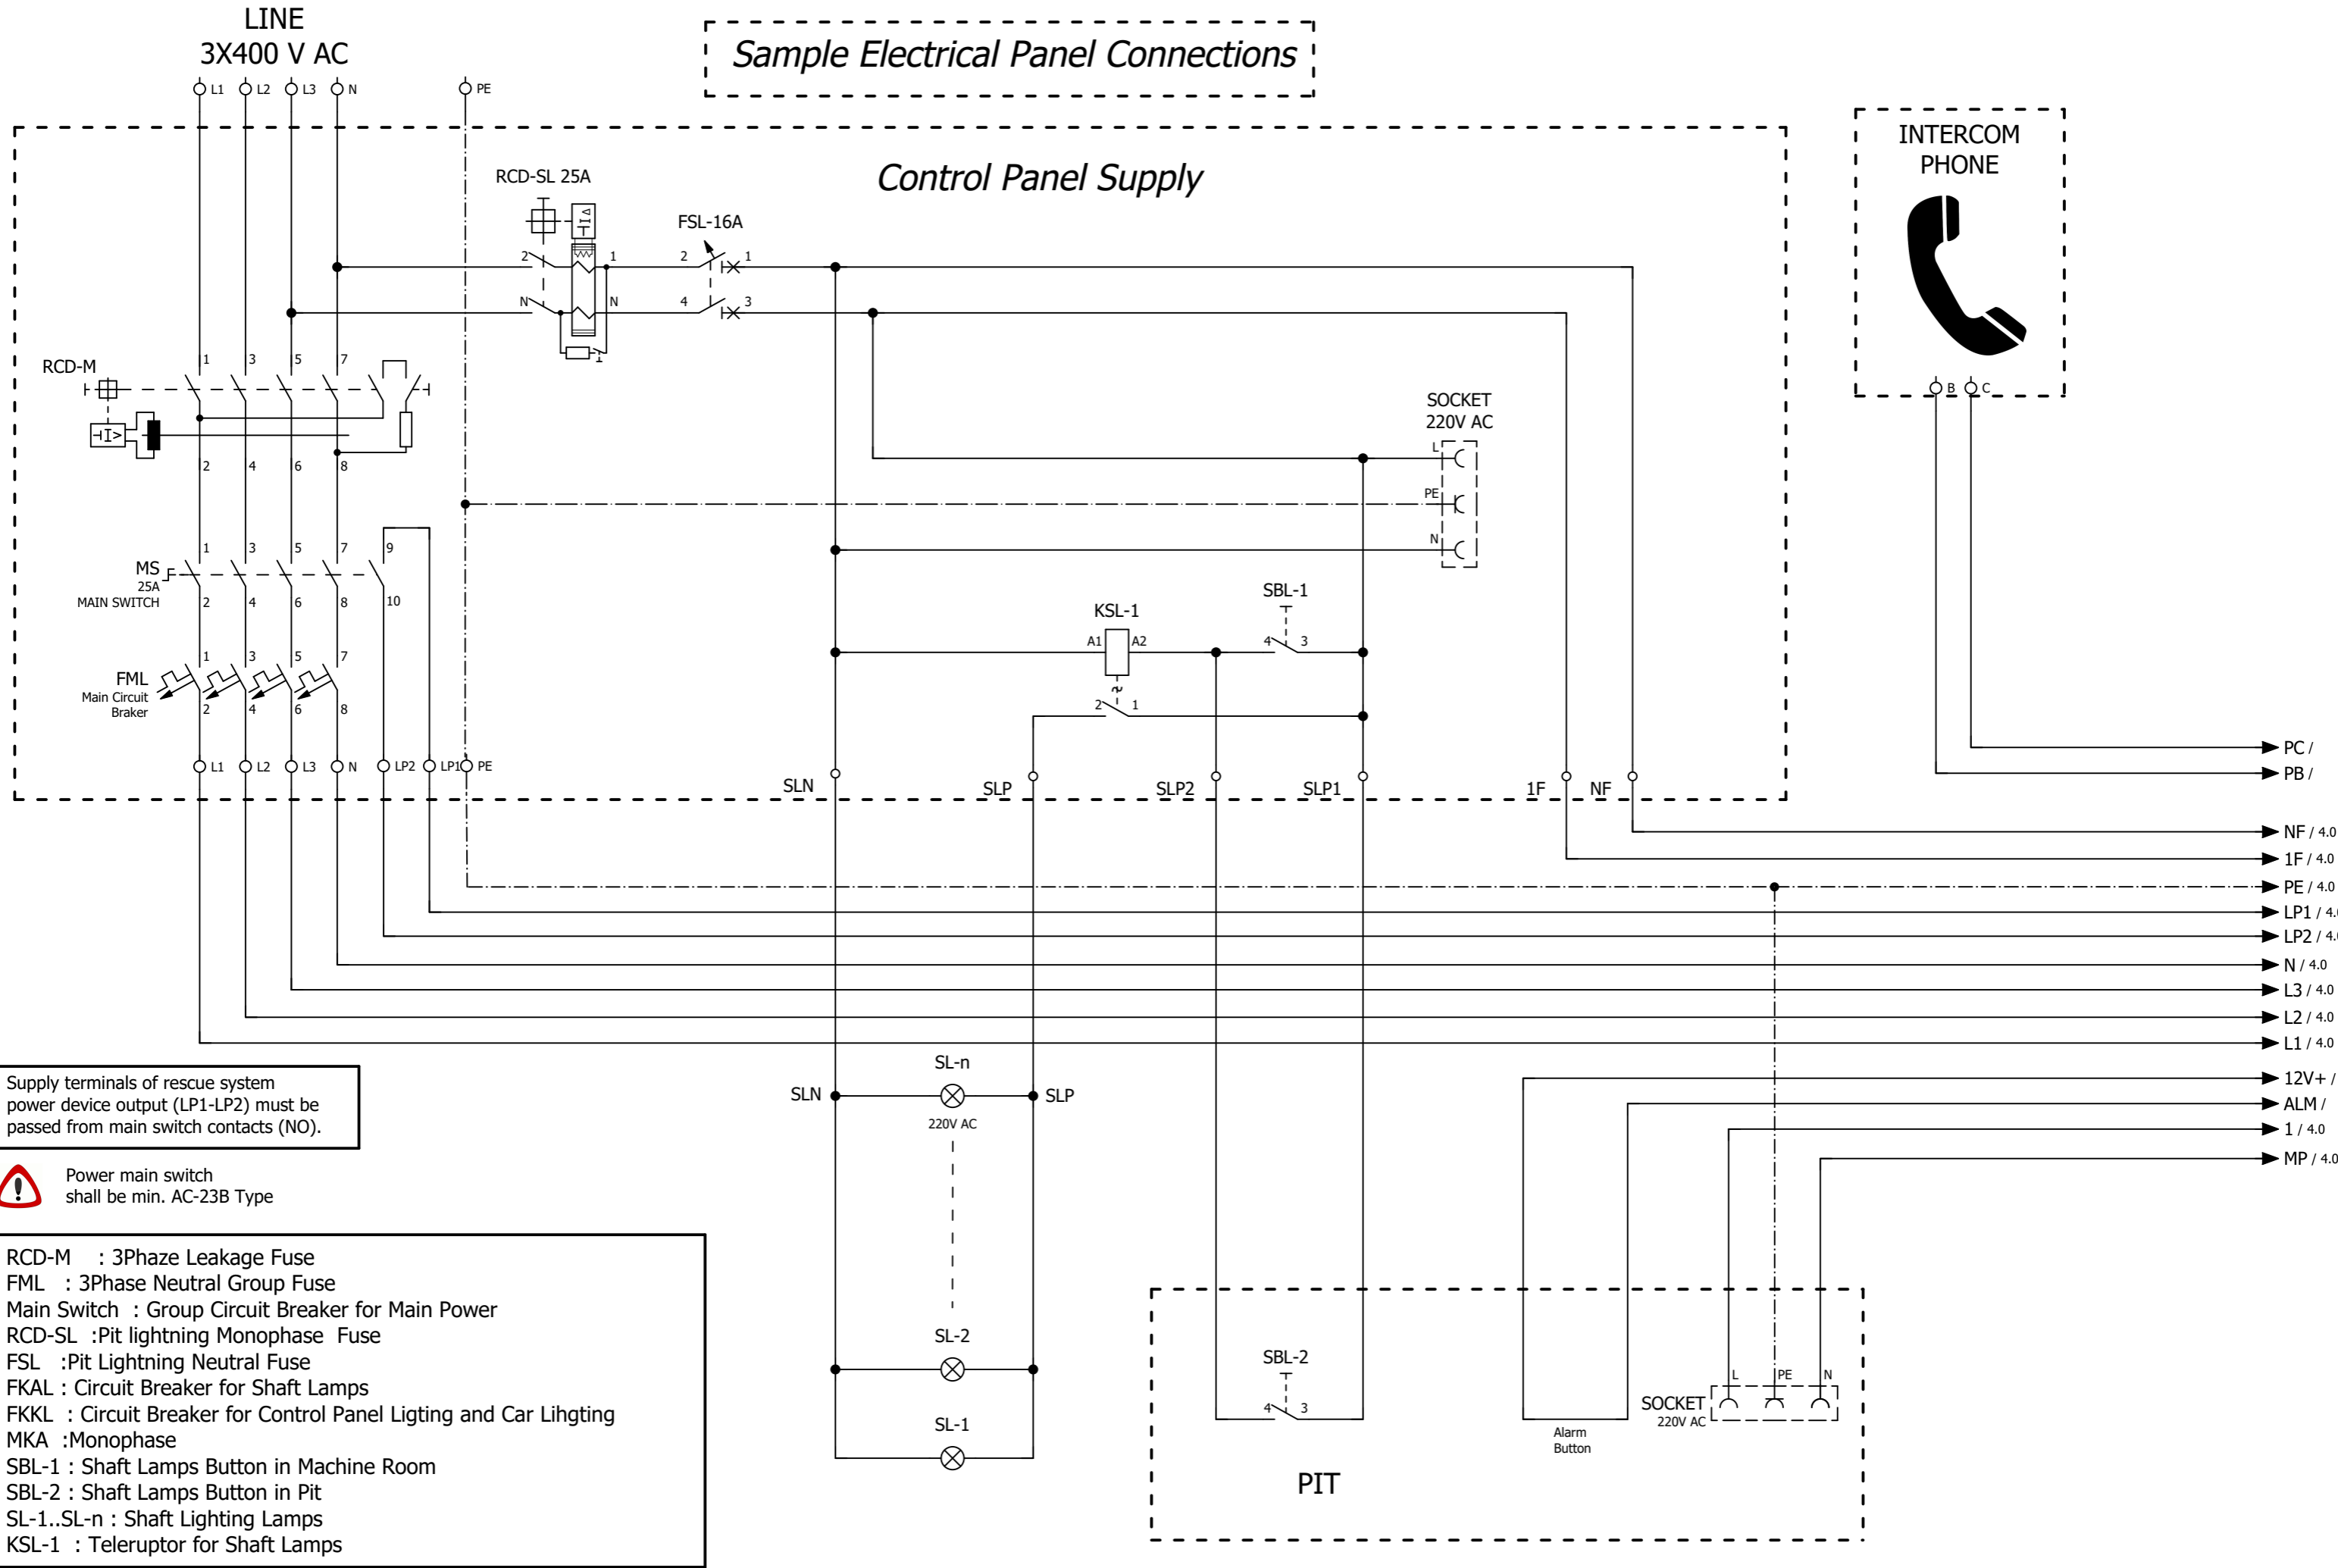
LINE
3X400 V AC

L1 L2 L3 N PE

Sample Electrical Panel Connections

Control Panel Supply

INTERCOM PHONE

B C

RCD-SL 25A

FSL-16A

2 1 N N 2 1 4 3

RCD-M

1 3 5 7
2 4 6 8

SOCKET 220V AC

L PE N

MS 25A MAIN SWITCH

1 3 5 7 9
2 4 6 8 10

KSL-1

A1 A2

SBL-1

4 3

2 1

FML Main Circuit Braker

1 3 5 7
2 4 6 8

L1 L2 L3 N LP2 LP1 PE

SLN SLP SLP2 SLP1 1F NF

PC /
PB /
NF / 4.0
1F / 4.0
PE / 4.0
LP1 / 4.
LP2 / 4.
N / 4.0
L3 / 4.0
L2 / 4.0
L1 / 4.0
12V+ /
ALM /
1 / 4.0
MP / 4.0

Supply terminals of rescue system power device output (LP1-LP2) must be passed from main switch contacts (NO).

Power main switch shall be min. AC-23B Type

SL-n
SLN SLP
220V AC

SL-2

SL-1

RCD-M : 3Phaze Leakage Fuse
FML : 3Phase Neutral Group Fuse
Main Switch : Group Circuit Breaker for Main Power
RCD-SL :Pit lightning Monophase Fuse
FSL :Pit Lightning Neutral Fuse
FKAL : Circuit Breaker for Shaft Lamps
FKKL : Circuit Breaker for Control Panel Ligting and Car Lihgting
MKA :Monophase
SBL-1 : Shaft Lamps Button in Machine Room
SBL-2 : Shaft Lamps Button in Pit
SL-1..SL-n : Shaft Lighting Lamps
KSL-1 : Teleruptor for Shaft Lamps

SBL-2
4 3

Alarm Button

SOCKET 220V AC

L PE N

PIT